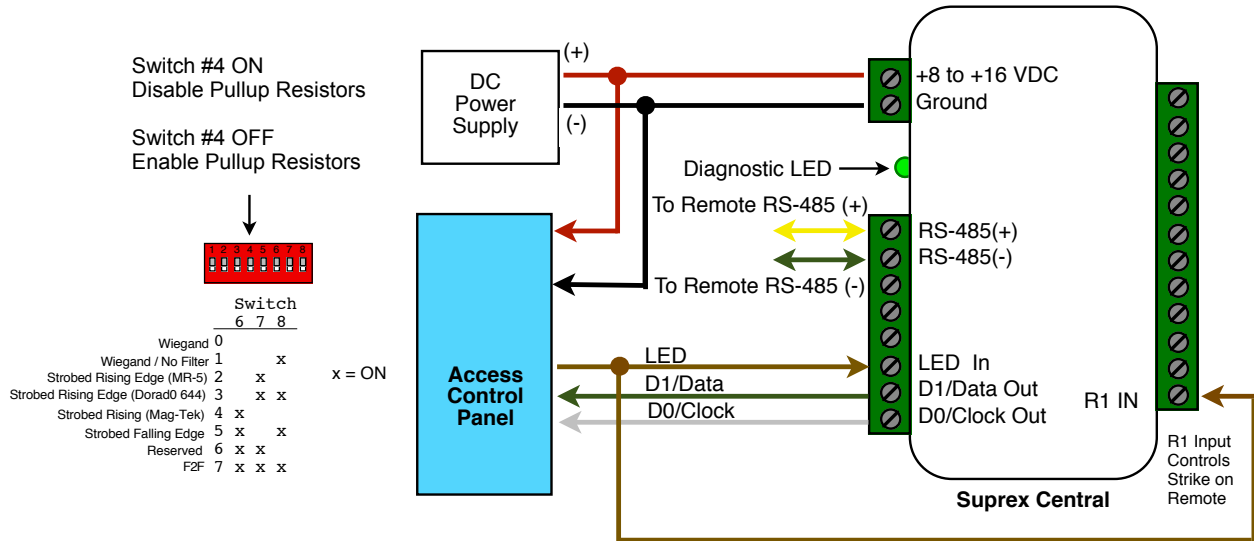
Switch #4 ON
Disable Pullup Resistors

Switch #4 OFF
Enable Pullup Resistors

1 2 3 4 5 6 7 8

Switch
6 7 8

| | | 6 | 7 | 8 |
|---|---|---|---|---|
| Wiegand | 0 | | | |
| Wiegand / No Filter | 1 | | | x |
| Strobed Rising Edge (MR-5) | 2 | | x | |
| Strobed Rising Edge (Dorad0 644) | 3 | | x | x |
| Strobed Rising (Mag-Tek) | 4 | x | | |
| Strobed Falling Edge | 5 | x | | x |
| Reserved | 6 | x | x | |
| F2F | 7 | x | x | x |

x = ON

DC
Power
Supply

(+)
(-)

+8 to +16 VDC
Ground

Diagnostic LED

To Remote RS-485 (+)
RS-485(+)
RS-485(-)
To Remote RS-485 (-)

Access
Control
Panel

LED
D1/Data
D0/Clock

LED In
D1/Data Out
D0/Clock Out

R1 IN

R1 Input
Controls
Strike on
Remote

Suprex Central